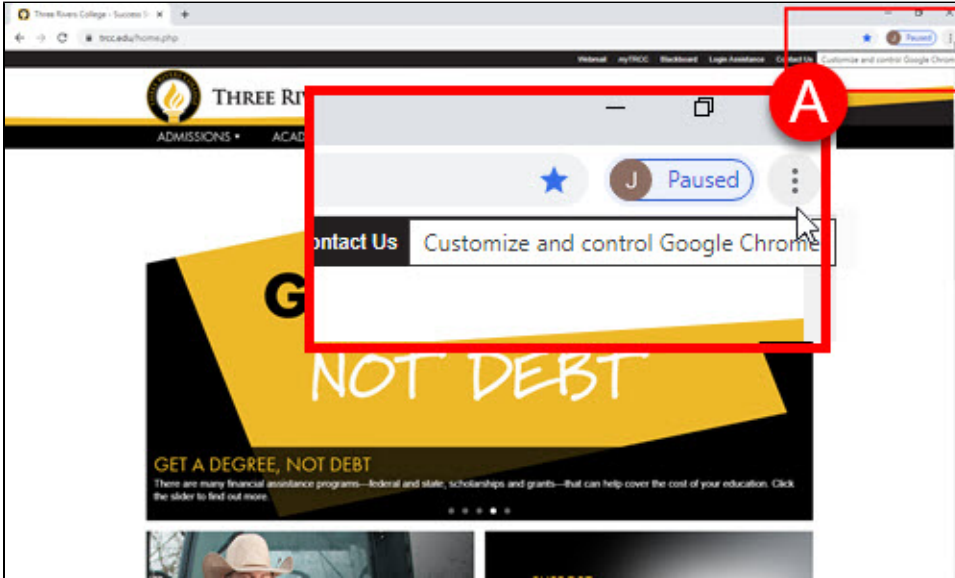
Three Rivers College - Success S ×  +

trcc.edu/home.php

J Paused

Webmail  myTRCC  Blackboard  Login Assistance  Contact Us  Customize and control Google Chrome

THREE RIV

ADMISSIONS •  ACAD

A

J Paused

ontact Us  Customize and control Google Chrome

G

NOT DEBT

GET A DEGREE, NOT DEBT

There are many financial assistance programs—federal and state, scholarships and grants—that can help cover the cost of your education. Click the slider to find out more.